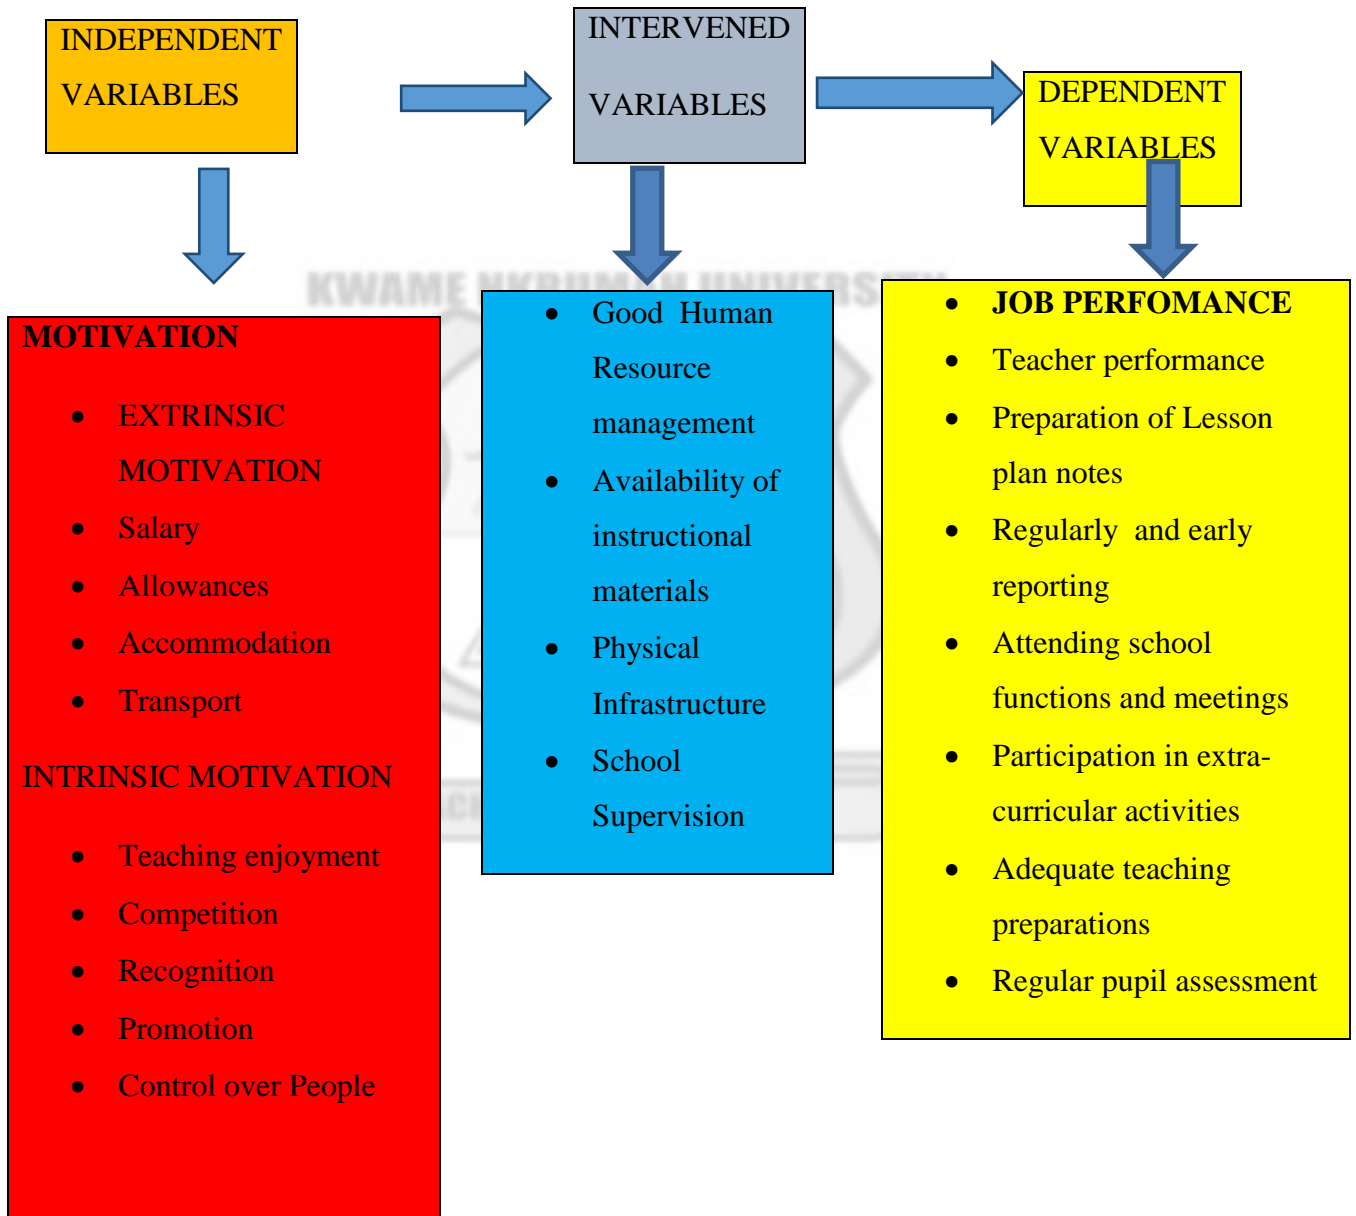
INDEPENDENT VARIABLES

INTERVENED VARIABLES

DEPENDENT VARIABLES

KWAME NKRUMAH UNIVERSITY

MOTIVATION

- EXTRINSIC MOTIVATION
- Salary
- Allowances
- Accommodation
- Transport

INTRINSIC MOTIVATION

- Teaching enjoyment
- Competition
- Recognition
- Promotion
- Control over People

- Good Human Resource management
- Availability of instructional materials
- Physical Infrastructure
- School Supervision

- JOB PERFOMANCE
- Teacher performance
- Preparation of Lesson plan notes
- Regularly and early reporting
- Attending school functions and meetings
- Participation in extra-curricular activities
- Adequate teaching preparations
- Regular pupil assessment